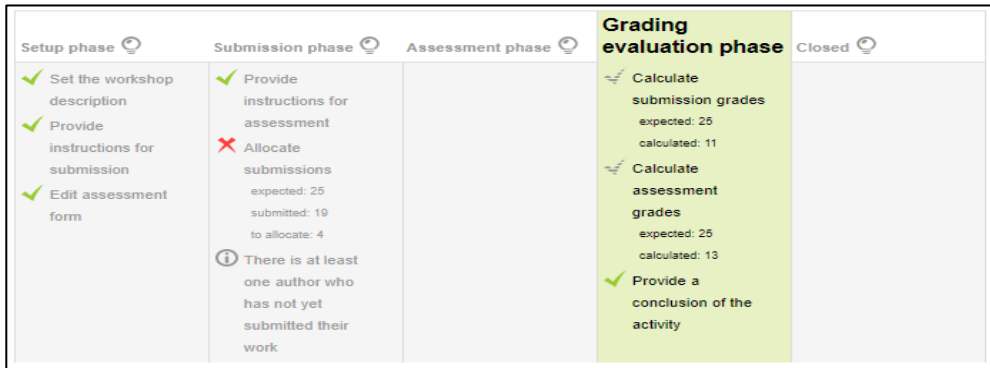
| Setup phase | Submission phase | Assessment phase | Grading evaluation phase | Closed |
|---|---|---|---|---|
| Set the workshop description<br>Provide instructions for submission<br>Edit assessment form | Provide instructions for assessment<br>Allocate submissions<br>expected: 25<br>submitted: 19<br>to allocate: 4<br>There is at least one author who has not yet submitted their work | | Calculate submission grades<br>expected: 25<br>calculated: 11<br>Calculate assessment grades<br>expected: 25<br>calculated: 13<br>Provide a conclusion of the activity | |